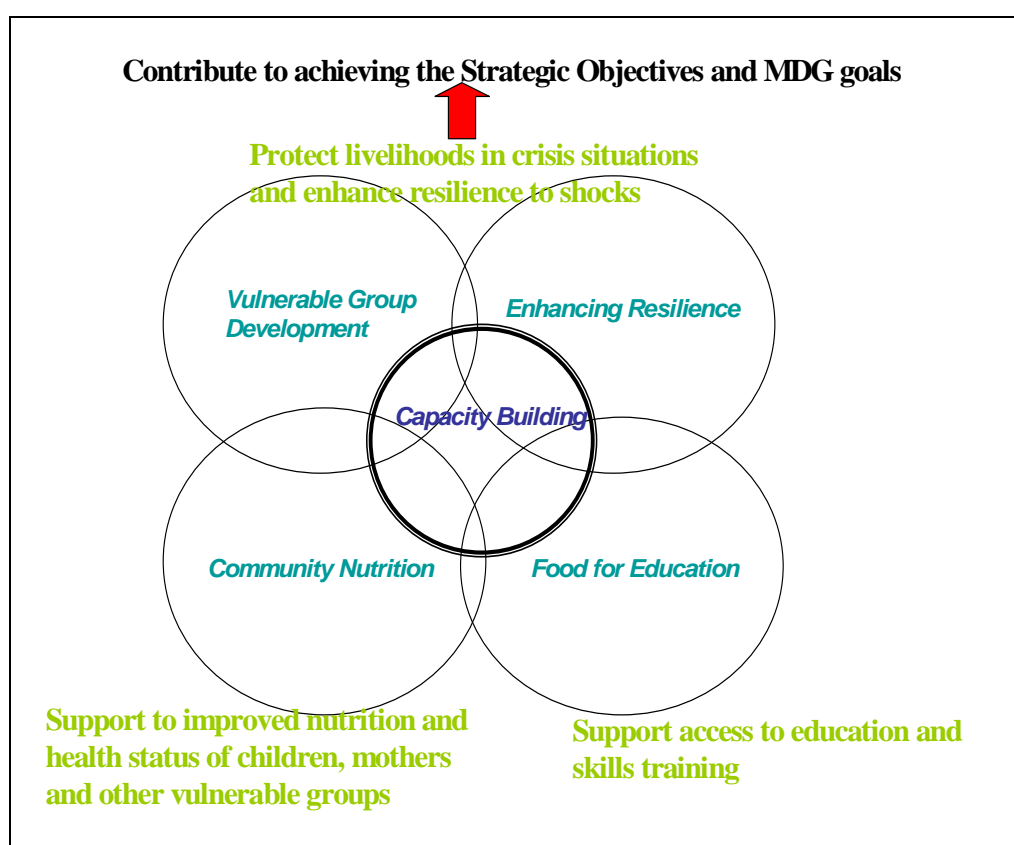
Contribute to achieving the Strategic Objectives and MDG goals

Protect livelihoods in crisis situations and enhance resilience to shocks

Vulnerable Group Development

Enhancing Resilience

Capacity Building

Community Nutrition

Food for Education

Support to improved nutrition and health status of children, mothers and other vulnerable groups

Support access to education and skills training